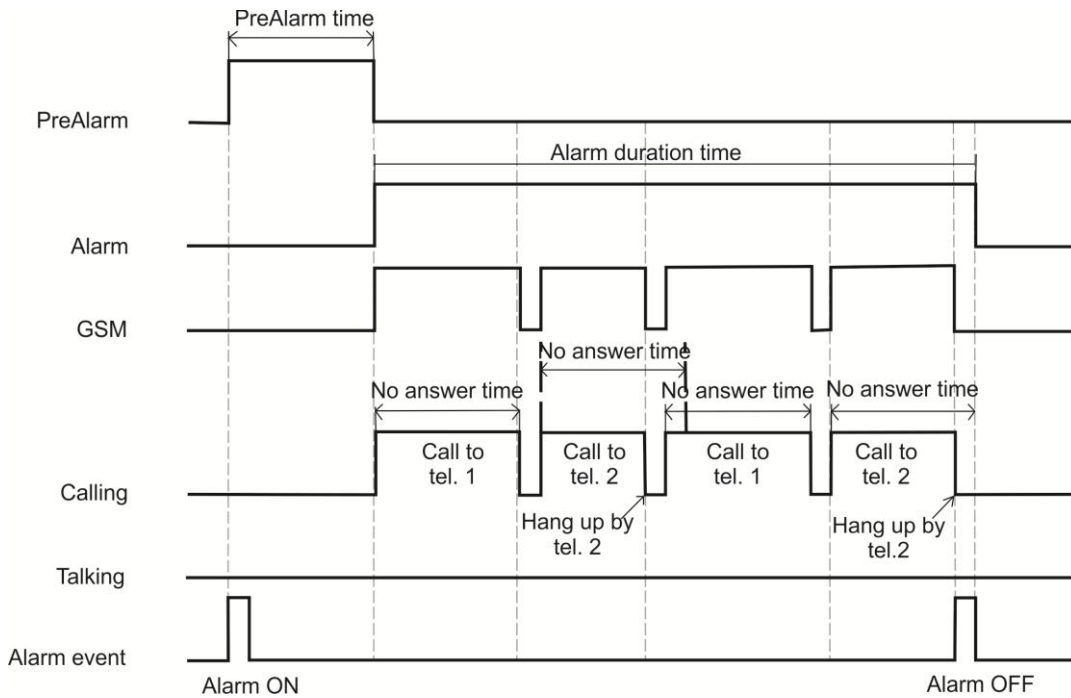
PreAlarm time

PreAlarm

Alarm duration time

Alarm

GSM

No answer time

No answer time

No answer time

No answer time

Call to tel. 1

Call to tel. 2

Call to tel. 1

Call to tel. 2

Calling

Hang up by tel. 2

Hang up by tel.2

Talking

Alarm event

Alarm ON

Alarm OFF